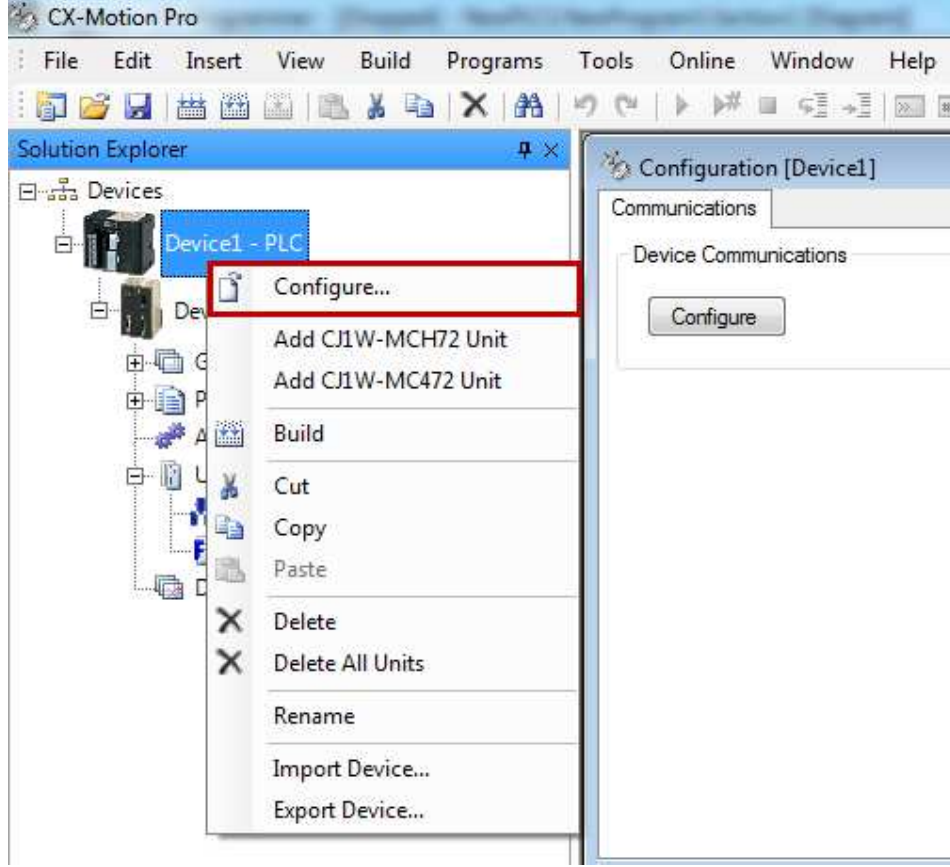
CX-Motion Pro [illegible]

File Edit Insert View Build Programs Tools Online Window Help

Solution Explorer

Devices

Device1 - PLC

Dev

G

P

A

U

F

D

Configure...

Add CJ1W-MCH72 Unit

Add CJ1W-MC472 Unit

Build

Cut

Copy

Paste

Delete

Delete All Units

Rename

Import Device...

Export Device...

Configuration [Device1]

Communications

Device Communications

Configure